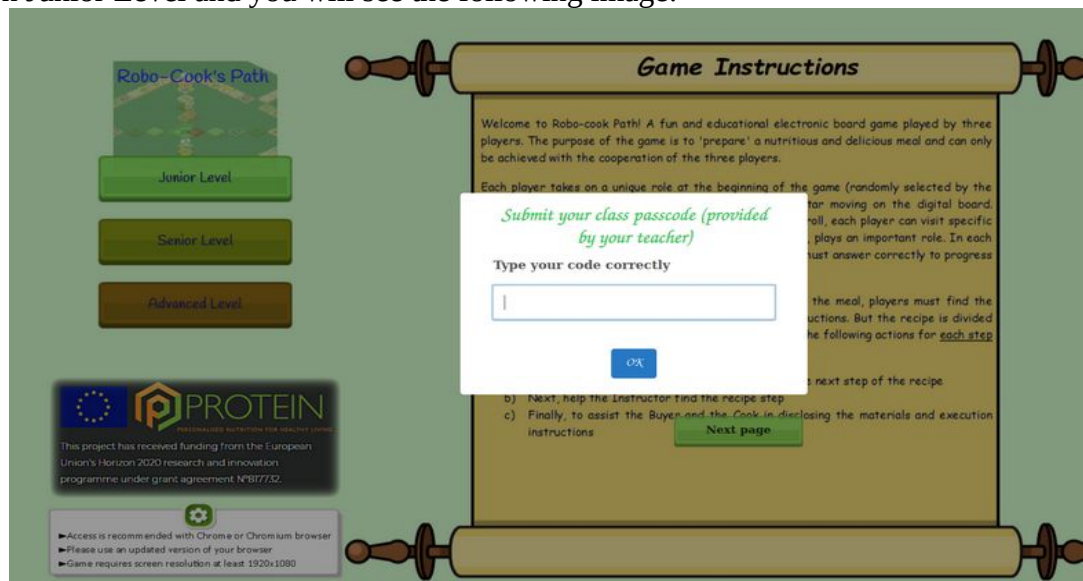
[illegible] Junior Level and you will see the following image.

Robo-Cook's Path

Junior Level

Senior Level

Advanced Level

PROTEIN

PERSONALIZED NUTRITION FOR HEALTHY LIVING

This project has received funding from the European Union's Horizon 2020 research and innovation programme under grant agreement N°817732.

►Access is recommended with Chrome or Chromium browser
►Please use an updated version of your browser
►Game requires screen resolution at least 1920x1080

Game Instructions

Welcome to Robo-cook Path! A fun and educational electronic board game played by three players. The purpose of the game is to 'prepare' a nutritious and delicious meal and can only be achieved with the cooperation of the three players.

Each player takes on a unique role at the beginning of the game (randomly selected by the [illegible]tar moving on the digital board. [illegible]roll, each player can visit specific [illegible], plays an important role. In each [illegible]ust answer correctly to progress

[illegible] the meal, players must find the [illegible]uctions. But the recipe is divided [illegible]he following actions for each step

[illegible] next step of the recipe
b) Next, help the Instructor find the recipe step
c) Finally, to assist the Buyer and the Cook in disclosing the materials and execution instructions

Next page

Submit your class passcode (provided by your teacher)

Type your code correctly

OK